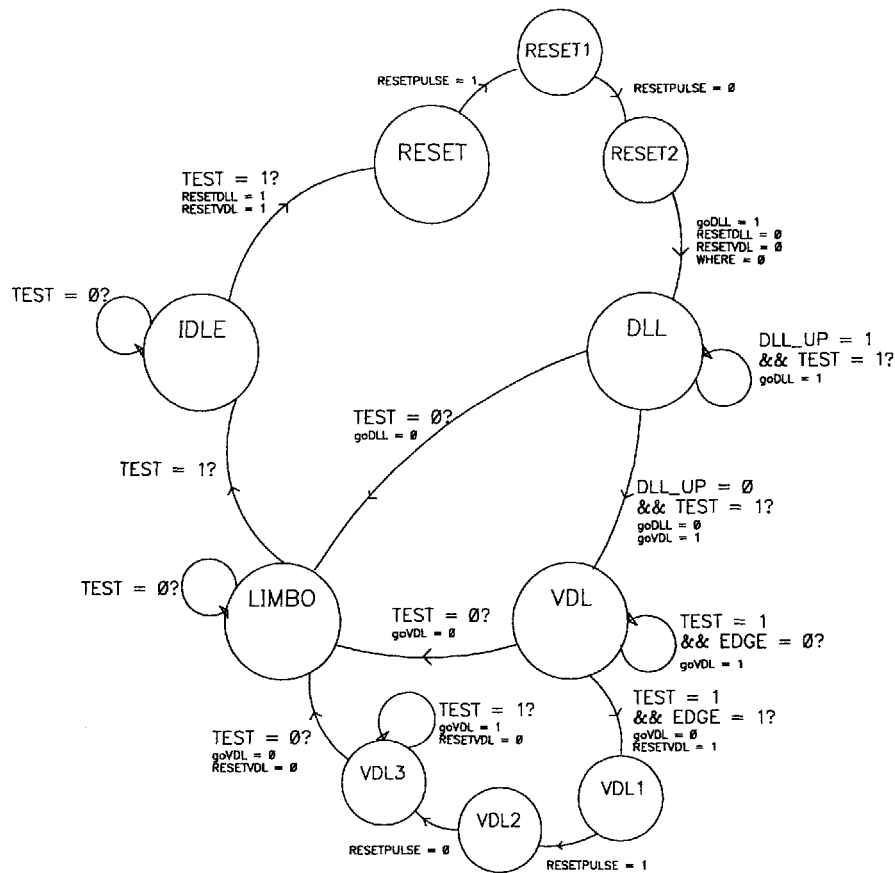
RESET1

RESETPULSE = 1

RESETPULSE = Ø

RESET

RESET2

TEST = 1?
RESETDLL = 1
RESETVDL = 1

goDLL = 1
RESETDLL = Ø
RESETVDL = Ø
WHERE = Ø

TEST = Ø?

IDLE

DLL

DLL_UP = 1
&& TEST = 1?
goDLL = 1

TEST = Ø?
goDLL = Ø

TEST = 1?

DLL_UP = Ø
&& TEST = 1?
goDLL = Ø
goVDL = 1

TEST = Ø?

LIMBO

TEST = Ø?
goVDL = Ø

VDL

TEST = 1
&& EDGE = Ø?
goVDL = 1

TEST = 1?
goVDL = 1
RESETVDL = Ø

TEST = 1
&& EDGE = 1?
goVDL = Ø
RESETVDL = 1

TEST = Ø?
goVDL = Ø
RESETVDL = Ø

VDL3

VDL1

VDL2

RESETPULSE = Ø

RESETPULSE = 1